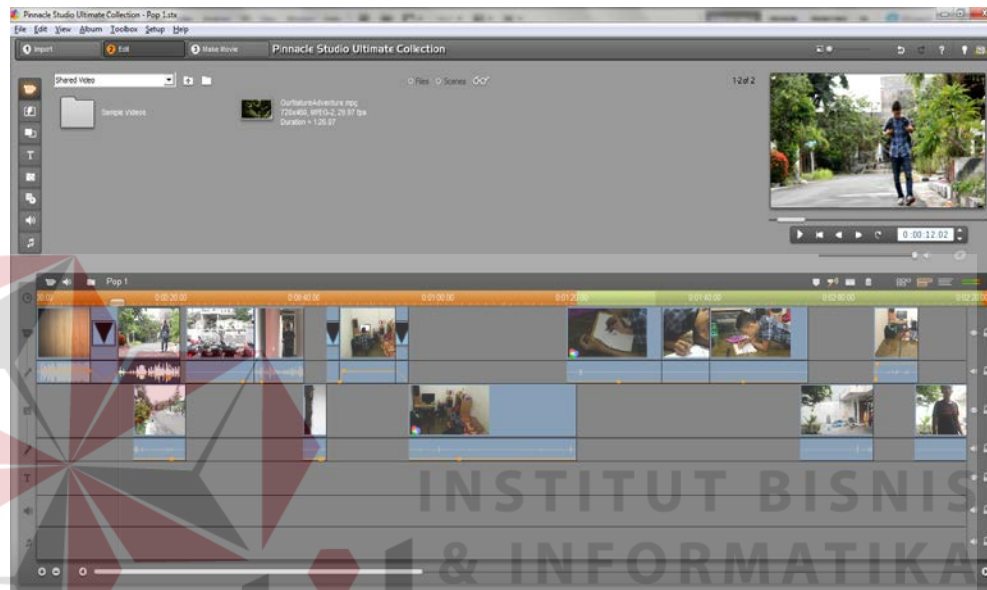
Pinnacle Studio Ultimate Collection - Pop 1.stx
File Edit View Album Toolbox Setup Help
Import
Edit
Make Movie
Pinnacle Studio Ultimate Collection
Shared Video
Files Scenes
1-2 of 2
Sample Videos
OurNatureAdventure.mpg
720x480, MPEG-2, 29.97 fps
Duration = 1:26.87
0:00:12.02
Pop 1
0:00:20.00
0:00:40.00
0:01:00.00
0:01:20.00
0:01:40.00
0:02:00.00
INSTITUT BISNIS
& INFORMATIKA